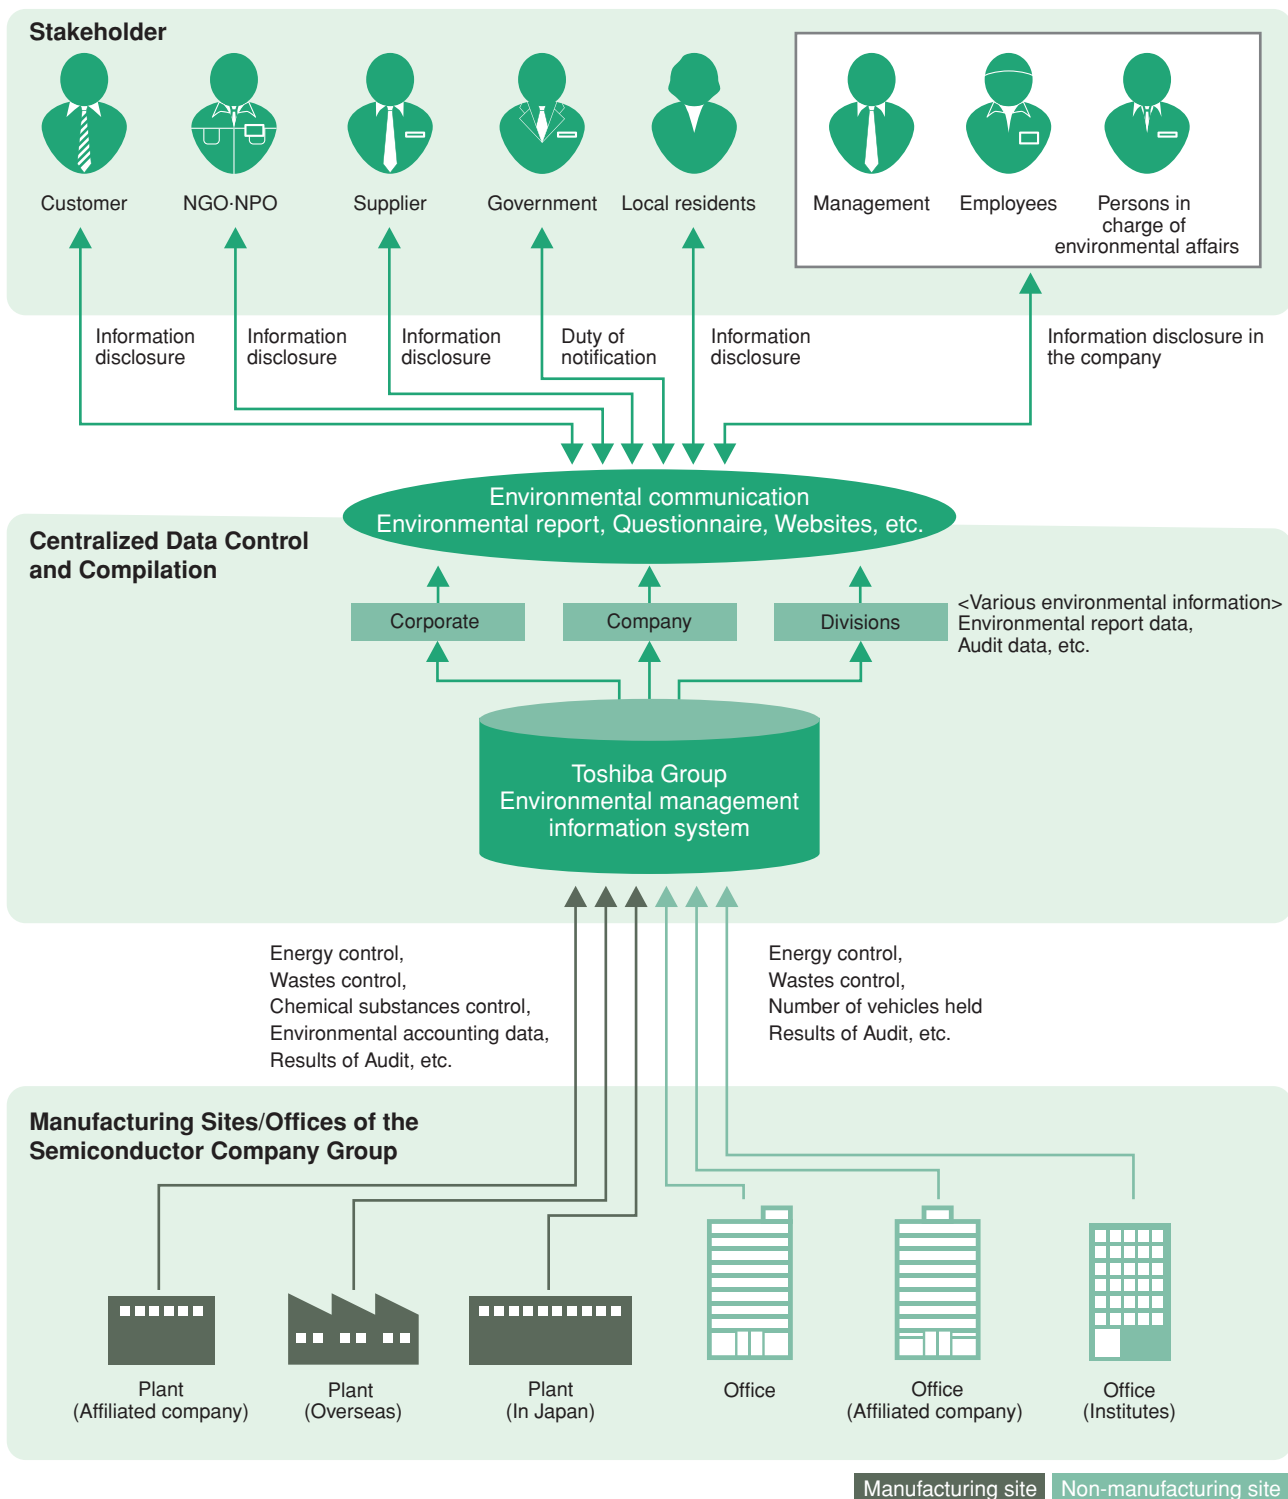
Stakeholder

Customer

NGO·NPO

Supplier

Government

Local residents

Management

Employees

Persons in charge of environmental affairs

Information disclosure

Information disclosure

Information disclosure

Duty of notification

Information disclosure

Information disclosure in the company

Environmental communication
Environmental report, Questionnaire, Websites, etc.

Centralized Data Control and Compilation

Corporate

Company

Divisions

<Various environmental information>
Environmental report data,
Audit data, etc.

Toshiba Group
Environmental management information system

Energy control,
Wastes control,
Chemical substances control,
Environmental accounting data,
Results of Audit, etc.

Energy control,
Wastes control,
Number of vehicles held
Results of Audit, etc.

Manufacturing Sites/Offices of the Semiconductor Company Group

Plant
(Affiliated company)

Plant
(Overseas)

Plant
(In Japan)

Office

Office
(Affiliated company)

Office
(Institutes)

Manufacturing site

Non-manufacturing site